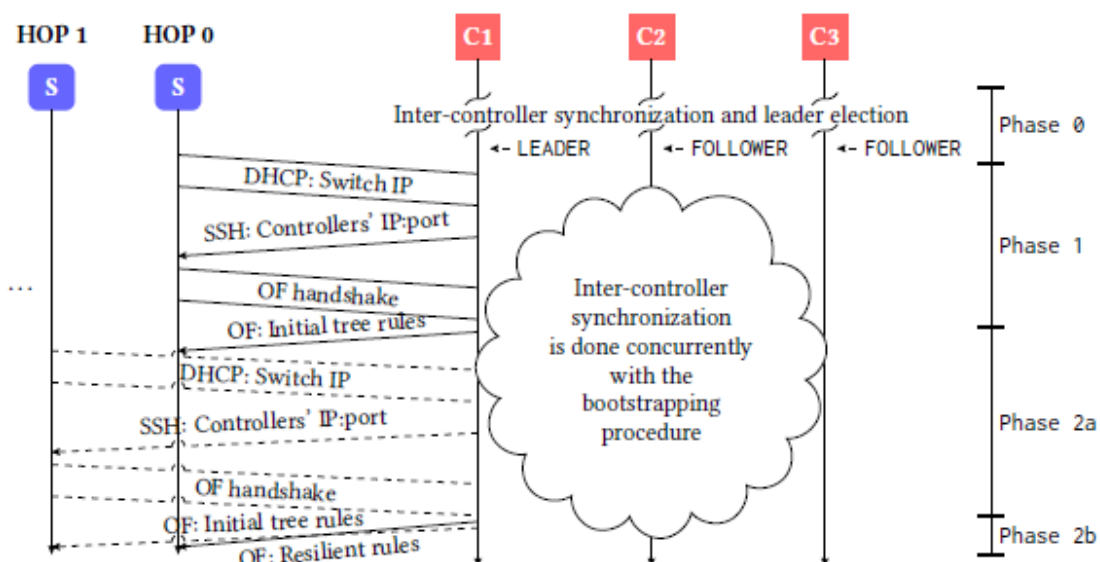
HOP 1
HOP 0
S
S
C1
C2
C3
Inter-controller synchronization and leader election
LEADER
FOLLOWER
FOLLOWER
Phase 0
DHCP: Switch IP
SSH: Controllers' IP:port
Phase 1
...
OF handshake
OF: Initial tree rules
Inter-controller synchronization is done concurrently with the bootstrapping procedure
DHCP: Switch IP
SSH: Controllers' IP:port
Phase 2a
OF handshake
OF: Initial tree rules
Phase 2b
OF: Resilient rules